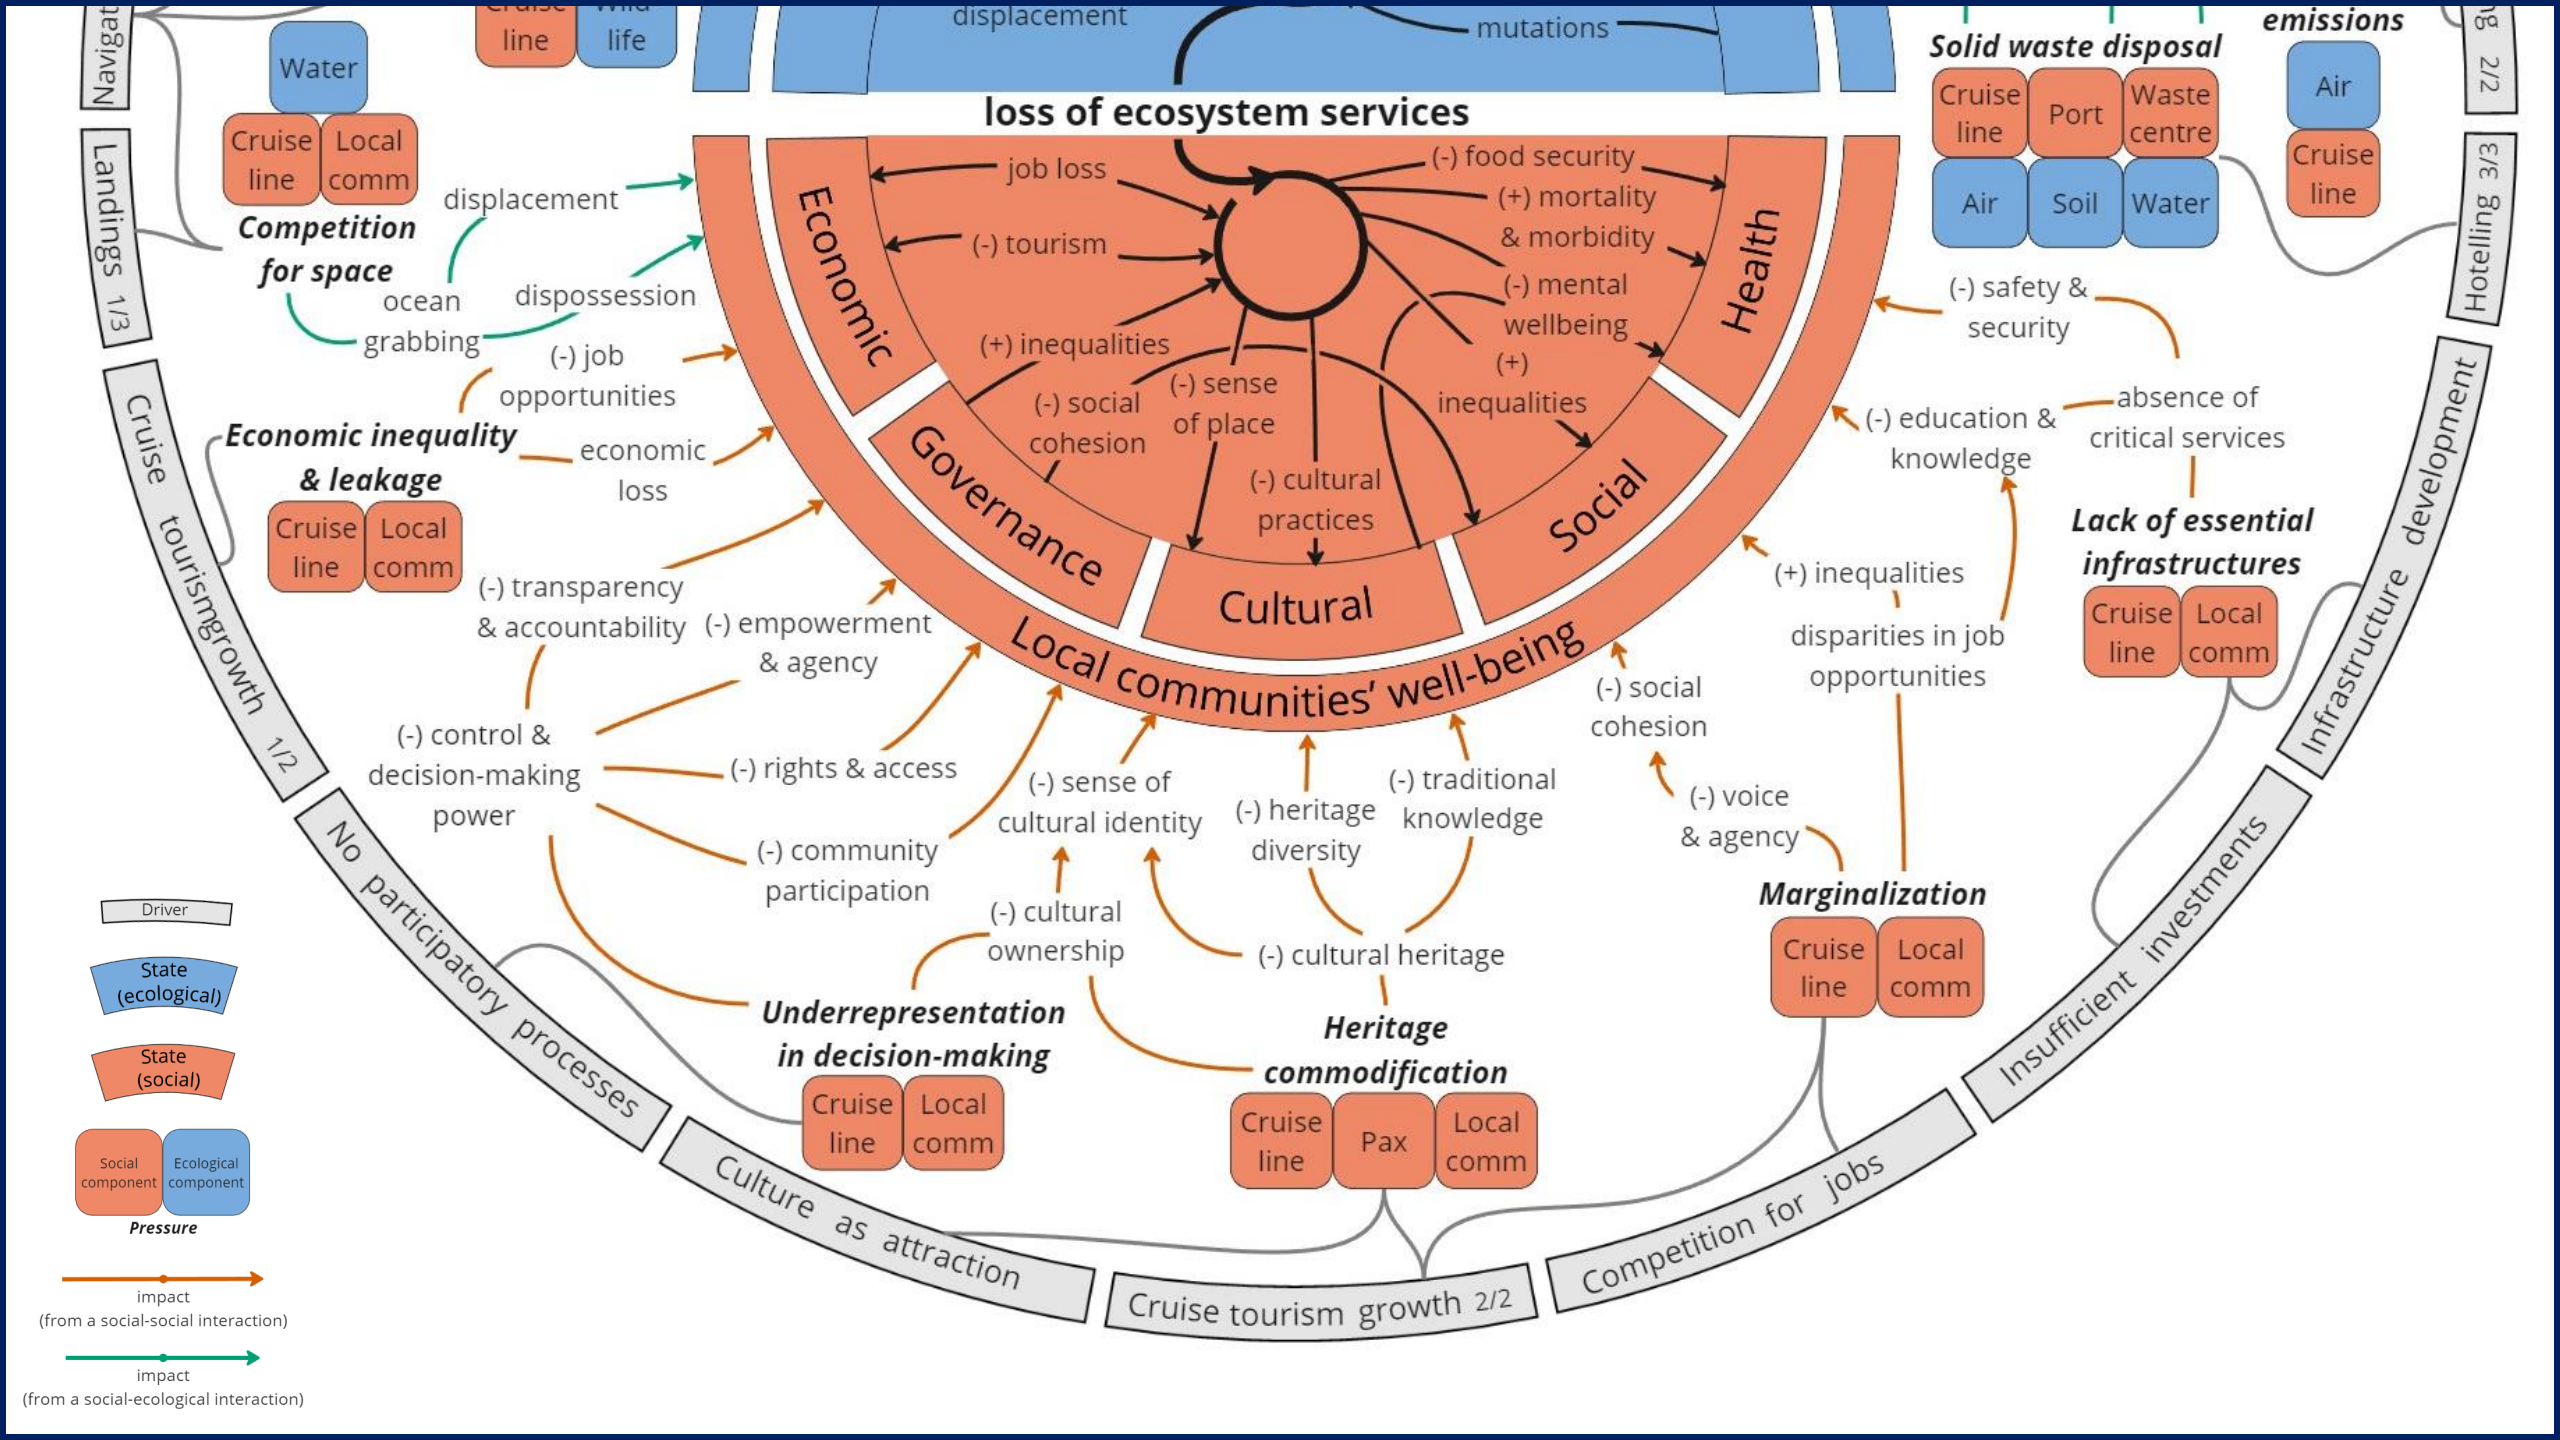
Navigat

Water
Cruise line
Local comm

Landings 1/3

Cruise line
Wild life

displacement
mutations

loss of ecosystem services

Solid waste disposal
Cruise line
Port
Waste centre
Air
Soil
Water

emissions
Air
Cruise line

2/2
Hotelling 3/3

Competition for space
displacement
ocean grabbing
dispossession

Economic
job loss
(-) tourism
(+) inequalities
(-) social cohesion
(-) sense of place
(-) cultural practices
(-) food security
(+) mortality & morbidity
(-) mental wellbeing
(+) inequalities
Health
Governance
Cultural
Social
Local communities' well-being

(-) job opportunities
Economic inequality & leakage
Cruise line
Local comm
economic loss

Cruise tourismgrowth 1/2

(-) transparency & accountability
(-) empowerment & agency
(-) control & decision-making power
(-) rights & access
(-) community participation
(-) sense of cultural identity
(-) cultural ownership
(-) heritage diversity
(-) traditional knowledge
(-) cultural heritage

(-) safety & security
(-) education & knowledge
absence of critical services
Lack of essential infrastructures
Cruise line
Local comm
(+) inequalities
disparities in job opportunities
(-) social cohesion
(-) voice & agency
Marginalization
Cruise line
Local comm

Infrastructure development
Insufficient investments

No participatory processes
Underrepresentation in decision-making
Cruise line
Local comm

Heritage commodification
Cruise line
Pax
Local comm

Culture as attraction
Cruise tourism growth 2/2
Competition for jobs

Driver
State (ecological)
State (social)
Social component
Ecological component
Pressure
impact (from a social-social interaction)
impact (from a social-ecological interaction)